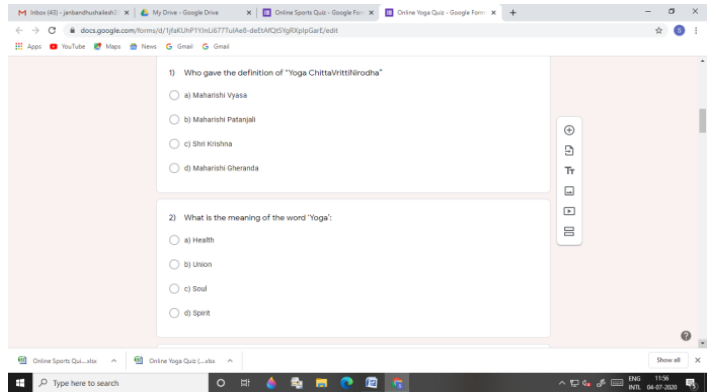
Inbox (43) - janbandhushailesh@ × | My Drive - Google Drive × | Online Sports Quiz - Google Forr × | Online Yoga Quiz - Google Form × | +

docs.google.com/forms/d/1jfaKUhP1YImU677TulAe8-deEtAfQtSYgRXpIpGarE/edit

Apps | YouTube | Maps | News | Gmail | Gmail

1) Who gave the definition of "Yoga ChittaVrittiNirodha"

a) Maharishi Vyasa

b) Maharishi Patanjali

c) Shri Krishna

d) Maharishi Gheranda

2) What is the meaning of the word 'Yoga':

a) Health

b) Union

c) Soul

d) Spirit

Online Sports Qui....xlsx | Online Yoga Quiz (....xlsx | Show all

Type here to search

ENG INTL 11:56 04-07-2020